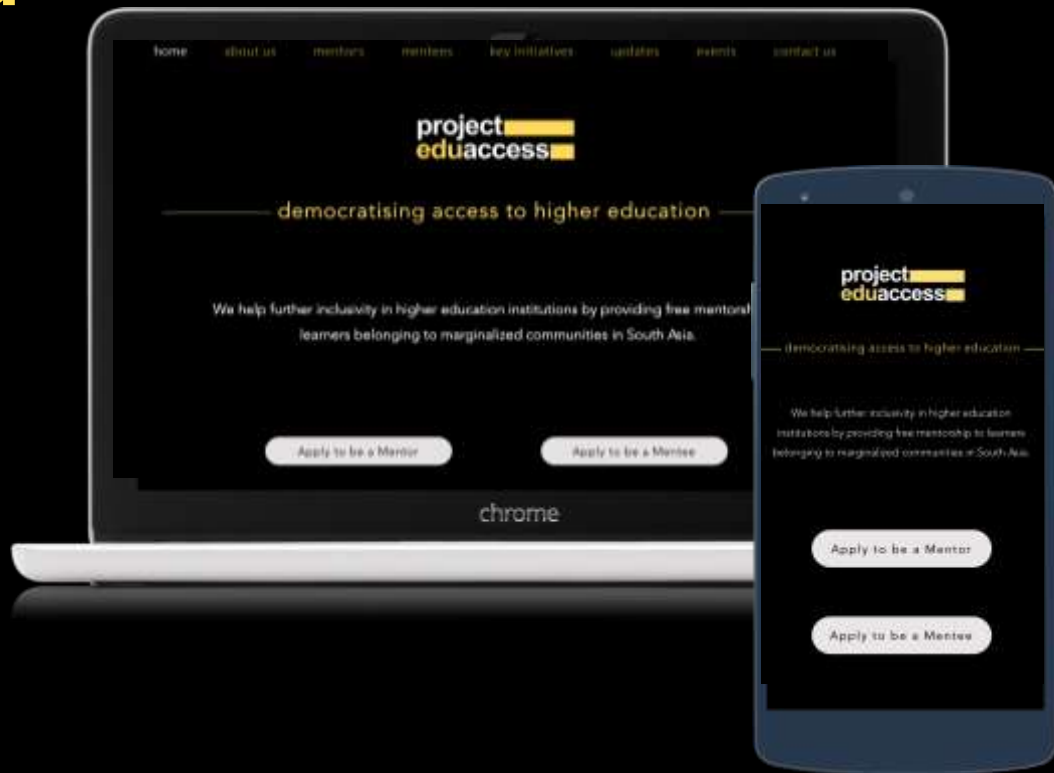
home about us mentors mentees key initiatives updates events contact us

project
eduaccess

democratising access to higher education

We help further inclusivity in higher education institutions by providing free mentorsh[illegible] learners belonging to marginalized communities in South Asia.

Apply to be a Mentor

Apply to be a Mentee

chrome

project
eduaccess

democratising access to higher education

We help further inclusivity in higher education institutions by providing free mentorship to learners belonging to marginalized communities in South Asia.

Apply to be a Mentor

Apply to be a Mentee